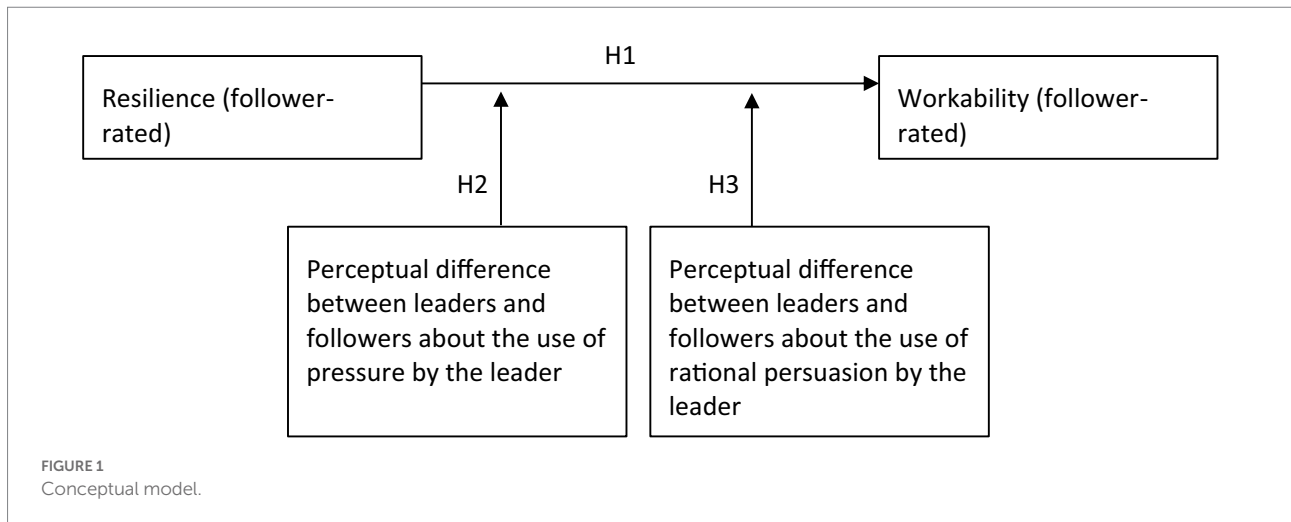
Resilience (follower-rated)

H1

Workability (follower-rated)

H2

H3

Perceptual difference between leaders and followers about the use of pressure by the leader

Perceptual difference between leaders and followers about the use of rational persuasion by the leader

FIGURE 1
Conceptual model.